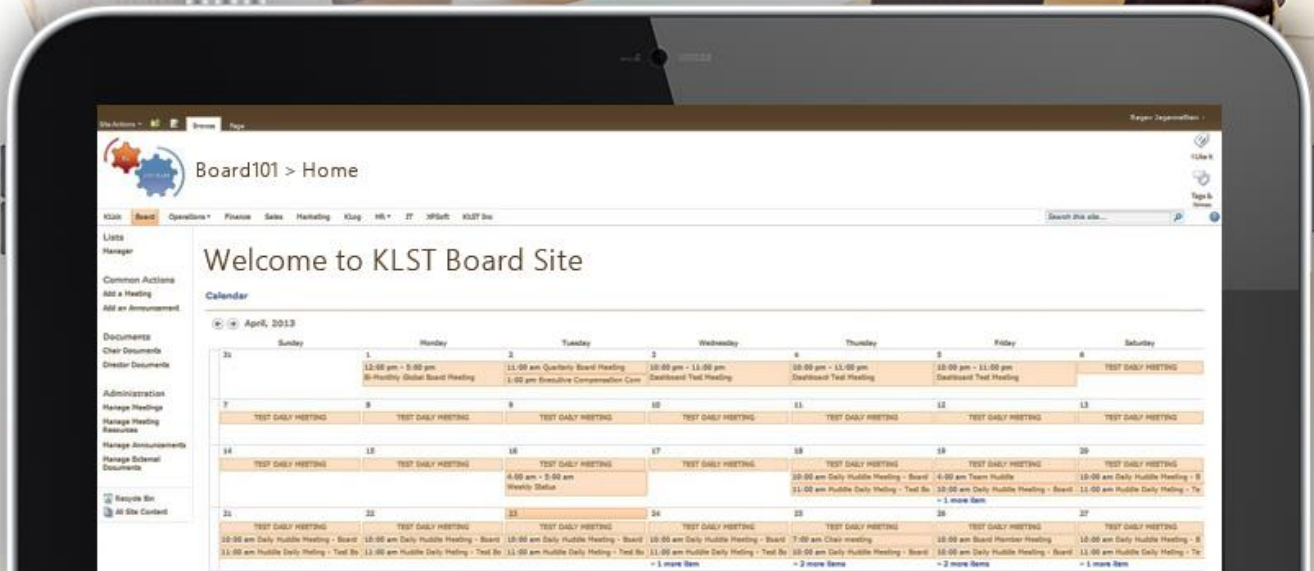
Site Actions · Browse Page

Ragav Jagannathan ·

Board101 > Home

I Like It

Tags & Notes

KLink Board Operations · Finance Sales Marketing Klorg HR · IT XPSoft KLST Inc

Search this site...

Lists
Manager

Common Actions
Add a Meeting
Add an Announcement

Documents
Chair Documents
Director Documents

Administration
Manage Meetings
Manage Meeting Resources
Manage Announcements
Manage External Documents

Recycle Bin
All Site Content

Welcome to KLST Board Site

Calendar

April, 2013

| Sunday | Monday | Tuesday | Wednesday | Thursday | Friday | Saturday |
|---|---|---|---|---|---|---|
| 31 | 1 12:00 pm - 5:00 pm Bi-Monthly Global Board Meeting | 2 11:00 am Quarterly Board Meeting 1:00 pm Executive Compensation Com | 3 10:00 pm - 11:00 pm Dashboard Test Meeting | 4 10:00 pm - 11:00 pm Dashboard Test Meeting | 5 10:00 pm - 11:00 pm Dashboard Test Meeting | 6 TEST DAILY MEETING |
| 7 TEST DAILY MEETING | 8 TEST DAILY MEETING | 9 TEST DAILY MEETING | 10 TEST DAILY MEETING | 11 TEST DAILY MEETING | 12 TEST DAILY MEETING | 13 TEST DAILY MEETING |
| 14 TEST DAILY MEETING | 15 TEST DAILY MEETING | 16 TEST DAILY MEETING 4:00 am - 5:00 am Weekly Status | 17 TEST DAILY MEETING | 18 TEST DAILY MEETING 10:00 am Daily Huddle Meeting - Board 11:00 am Huddle Daily Meting - Test Bo | 19 TEST DAILY MEETING 4:00 am Team Huddle 10:00 am Daily Huddle Meeting - Board ~ 1 more item | 20 TEST DAILY MEETING 10:00 am Daily Huddle Meeting - B 11:00 am Huddle Daily Meting - Te |
| 21 TEST DAILY MEETING 10:00 am Daily Huddle Meeting - Board 11:00 am Huddle Daily Meting - Test Bo | 22 TEST DAILY MEETING 10:00 am Daily Huddle Meeting - Board 11:00 am Huddle Daily Meting - Test Bo | 23 TEST DAILY MEETING 10:00 am Daily Huddle Meeting - Board 11:00 am Huddle Daily Meting - Test Bo | 24 TEST DAILY MEETING 10:00 am Daily Huddle Meeting - Board 11:00 am Huddle Daily Meting - Test Bo ~ 1 more item | 25 TEST DAILY MEETING 7:00 am Chair meeting 10:00 am Daily Huddle Meeting - Board ~ 2 more items | 26 TEST DAILY MEETING 10:00 am Board Member Meeting 10:00 am Daily Huddle Meeting - Board ~ 2 more items | 27 TEST DAILY MEETING 10:00 am Daily Huddle Meeting - B 11:00 am Huddle Daily Meting - Te ~ 1 more item |